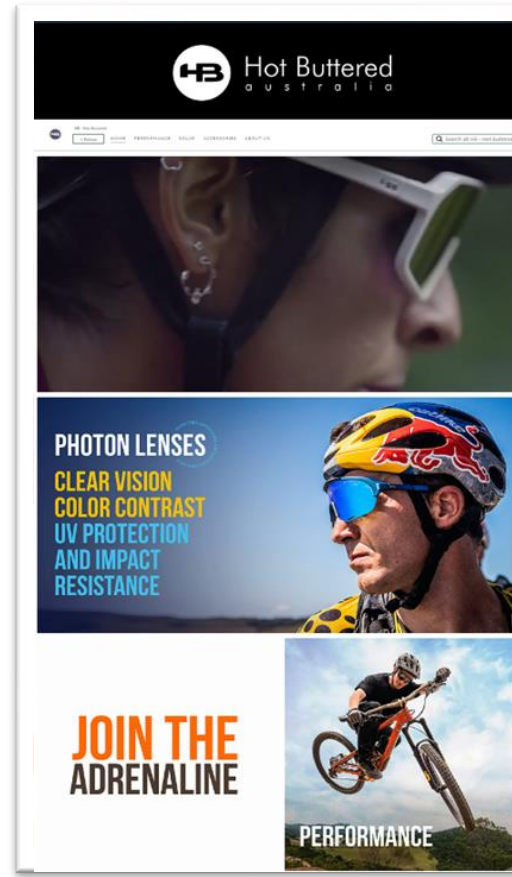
HB Hot Buttered
australia

HB Hot Buttered
Follow

HOME PERFORMANCE SOLIS ACCESSORIES ABOUT US

Search all HB - Hot Buttered

PHOTON LENSES
CLEAR VISION
COLOR CONTRAST
UV PROTECTION
AND IMPACT
RESISTANCE

JOIN THE
ADRENALINE

PERFORMANCE